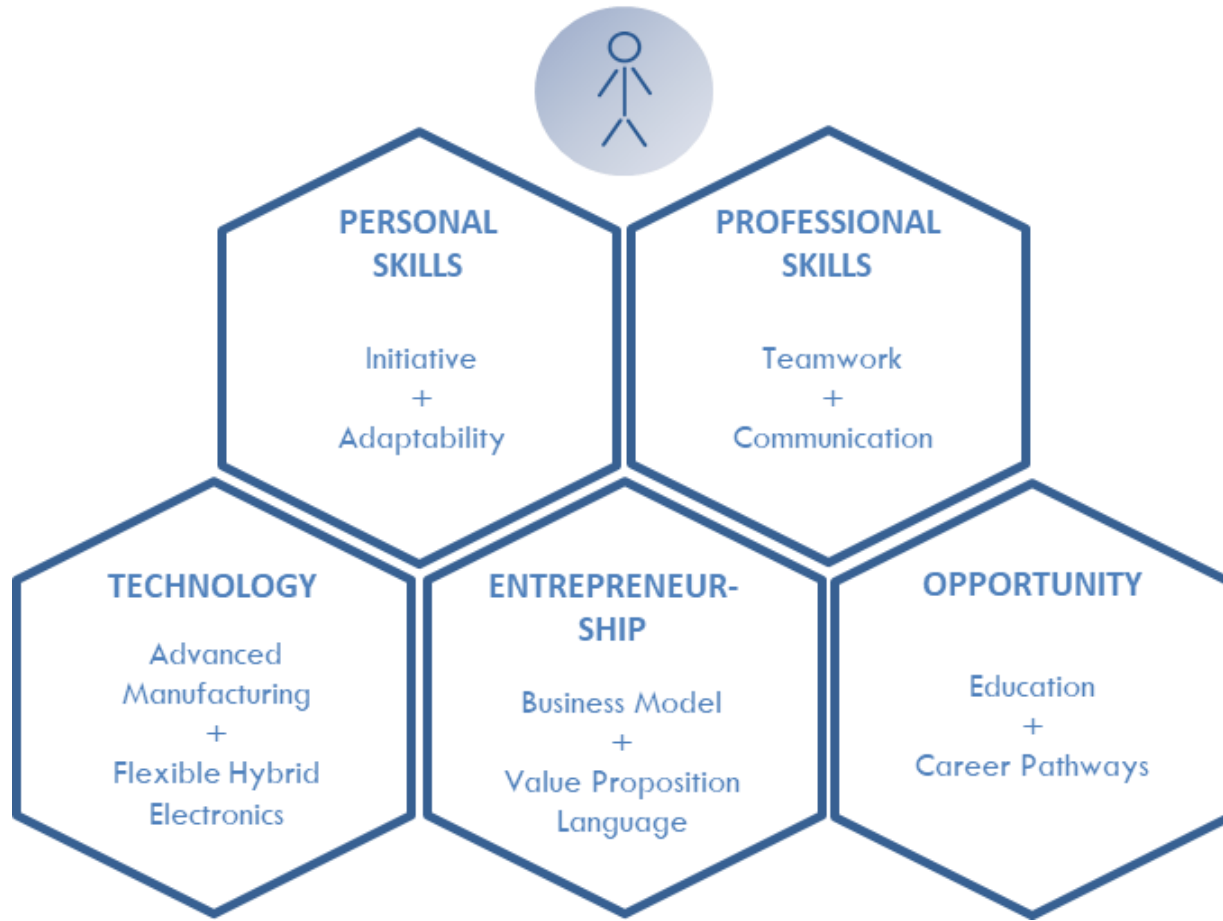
PERSONAL SKILLS

Initiative
+
Adaptability

PROFESSIONAL SKILLS

Teamwork
+
Communication

TECHNOLOGY

Advanced Manufacturing
+
Flexible Hybrid Electronics

ENTREPRENEURSHIP

Business Model
+
Value Proposition Language

OPPORTUNITY

Education
+
Career Pathways